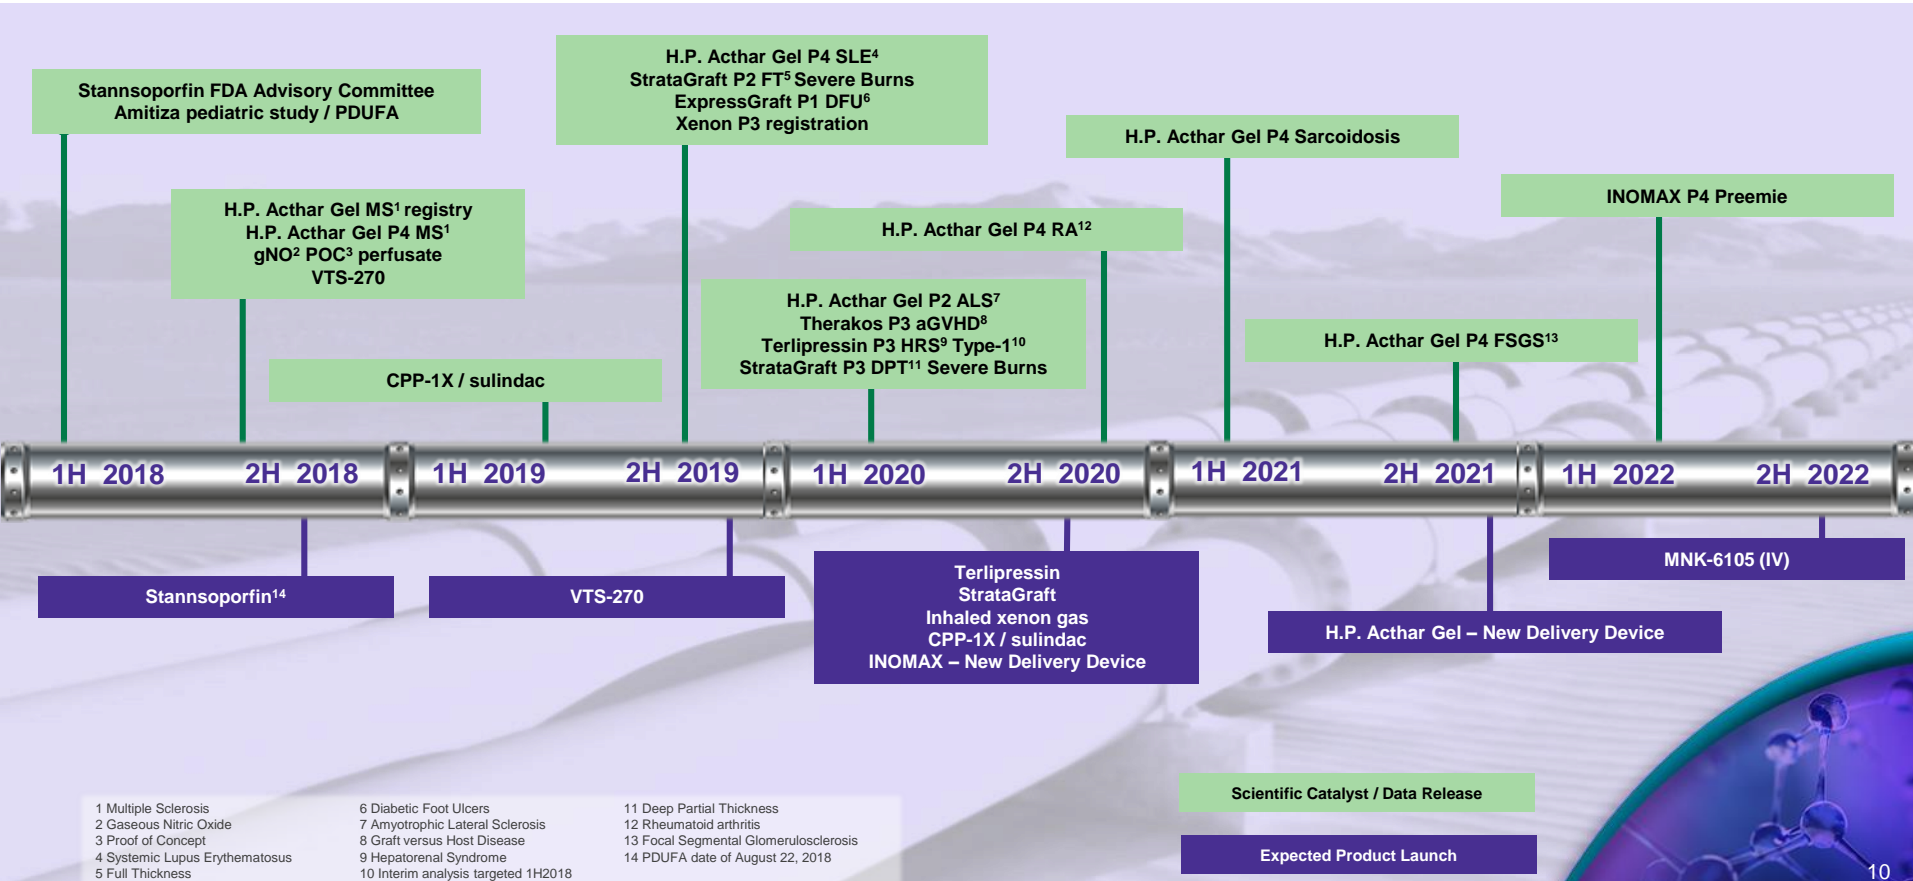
Stannsoporfin FDA Advisory Committee
Amitiza pediatric study / PDUFA

H.P. Acthar Gel MS$^1$ registry
H.P. Acthar Gel P4 MS$^1$
gNO$^2$ POC$^3$ perfusate
VTS-270

CPP-1X / sulindac

H.P. Acthar Gel P4 SLE$^4$
StrataGraft P2 FT$^5$ Severe Burns
ExpressGraft P1 DFU$^6$
Xenon P3 registration

H.P. Acthar Gel P2 ALS$^7$
Therakos P3 aGVHD$^8$
Terlipressin P3 HRS$^9$ Type-1$^{10}$
StrataGraft P3 DPT$^{11}$ Severe Burns

H.P. Acthar Gel P4 RA$^{12}$

H.P. Acthar Gel P4 Sarcoidosis

H.P. Acthar Gel P4 FSGS$^{13}$

INOMAX P4 Preemie

1H 2018 2H 2018 1H 2019 2H 2019 1H 2020 2H 2020 1H 2021 2H 2021 1H 2022 2H 2022

Stannsoporfin$^{14}$

VTS-270

Terlipressin
StrataGraft
Inhaled xenon gas
CPP-1X / sulindac
INOMAX – New Delivery Device

H.P. Acthar Gel – New Delivery Device

MNK-6105 (IV)

1 Multiple Sclerosis
2 Gaseous Nitric Oxide
3 Proof of Concept
4 Systemic Lupus Erythematosus
5 Full Thickness

6 Diabetic Foot Ulcers
7 Amyotrophic Lateral Sclerosis
8 Graft versus Host Disease
9 Hepatorenal Syndrome
10 Interim analysis targeted 1H2018

11 Deep Partial Thickness
12 Rheumatoid arthritis
13 Focal Segmental Glomerulosclerosis
14 PDUFA date of August 22, 2018

Scientific Catalyst / Data Release

Expected Product Launch

10